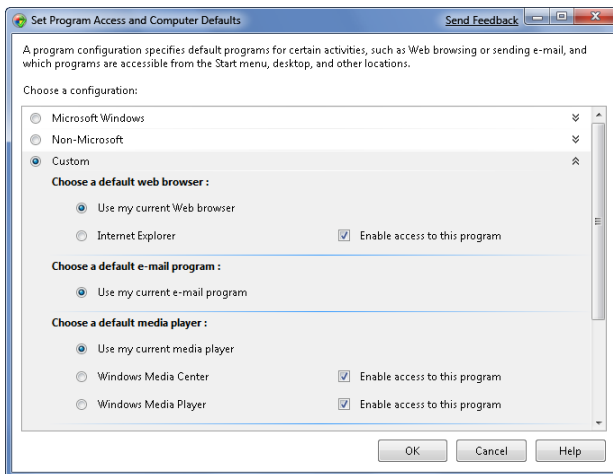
Set Program Access and Computer Defaults

Send Feedback

A program configuration specifies default programs for certain activities, such as Web browsing or sending e-mail, and which programs are accessible from the Start menu, desktop, and other locations.

Choose a configuration:

Microsoft Windows

Non-Microsoft

Custom

Choose a default web browser :

Use my current Web browser

Internet Explorer

Enable access to this program

Choose a default e-mail program :

Use my current e-mail program

Choose a default media player :

Use my current media player

Windows Media Center

Enable access to this program

Windows Media Player

Enable access to this program

OK

Cancel

Help